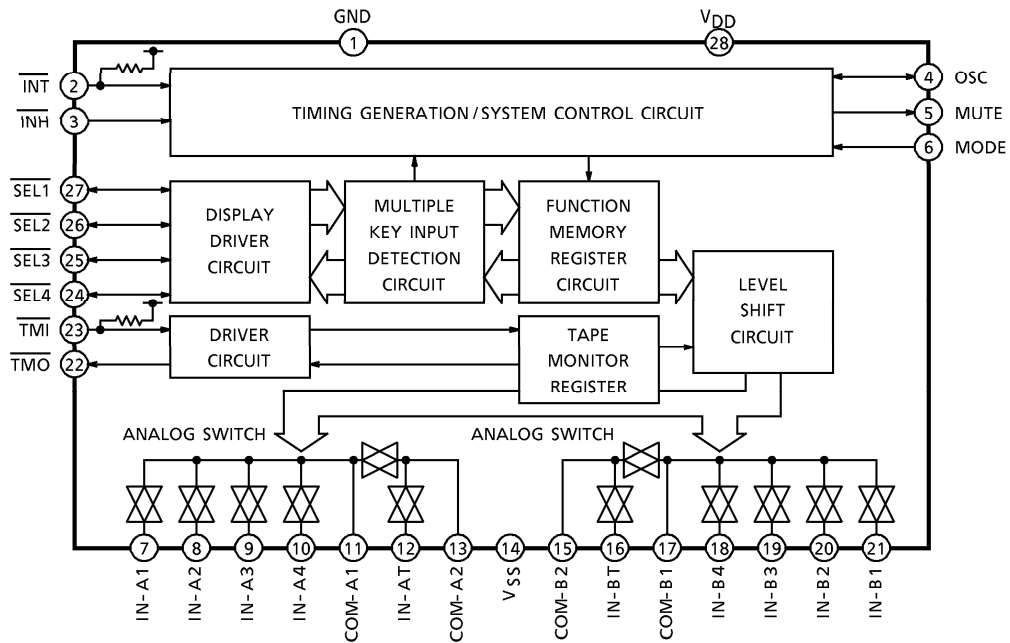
GND
1
$V_{DD}$
28

$\overline{INT}$ 2
$\overline{INH}$ 3

TIMING GENERATION / SYSTEM CONTROL CIRCUIT

4 OSC
5 MUTE
6 MODE

$\overline{SEL1}$ 27
$\overline{SEL2}$ 26
$\overline{SEL3}$ 25
$\overline{SEL4}$ 24
$\overline{TMI}$ 23
$\overline{TMO}$ 22

DISPLAY DRIVER CIRCUIT

MULTIPLE KEY INPUT DETECTION CIRCUIT

FUNCTION MEMORY REGISTER CIRCUIT

LEVEL SHIFT CIRCUIT

DRIVER CIRCUIT

TAPE MONITOR REGISTER

ANALOG SWITCH

ANALOG SWITCH

7 IN-A1
8 IN-A2
9 IN-A3
10 IN-A4
11 COM-A1
12 IN-AT
13 COM-A2
14 $V_{SS}$
15 COM-B2
16 IN-BT
17 COM-B1
18 IN-B4
19 IN-B3
20 IN-B2
21 IN-B1